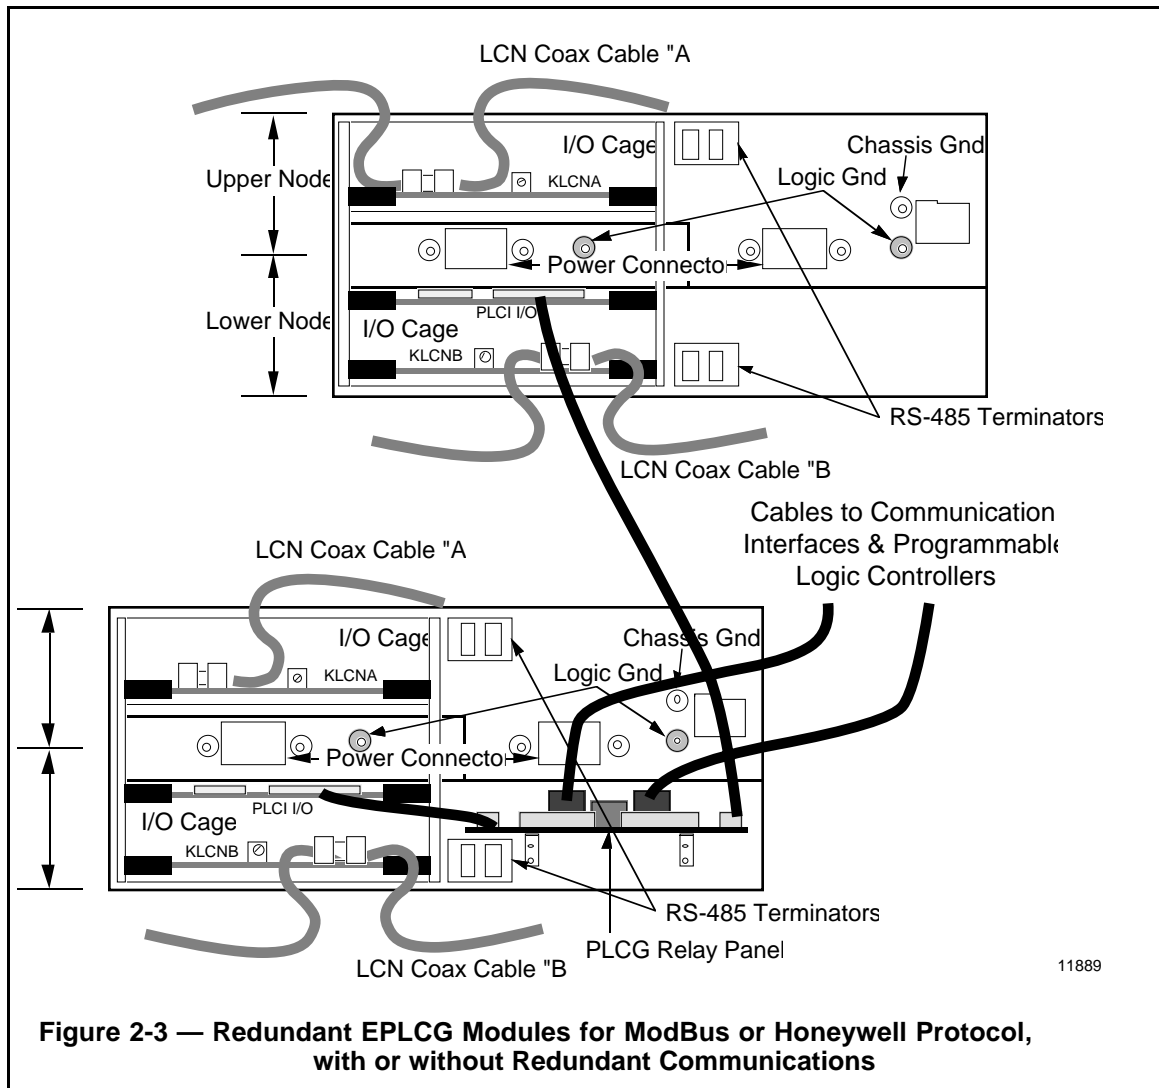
LCN Coax Cable "A

I/O Cage

Chassis Gnd

Upper Node

Logic Gnd

KLCNA

Power Connecto

Lower Node

PLCI I/O

I/O Cage

KLCNB

RS-485 Terminators

LCN Coax Cable "B

Cables to Communication Interfaces & Programmable Logic Controllers

LCN Coax Cable "A

I/O Cage

Chassis Gnd

Logic Gnd

KLCNA

Power Connecto

PLCI I/O

I/O Cage

KLCNB

RS-485 Terminators

PLCG Relay Panel

LCN Coax Cable "B

11889

Figure 2-3 — Redundant EPLCG Modules for ModBus or Honeywell Protocol, with or without Redundant Communications